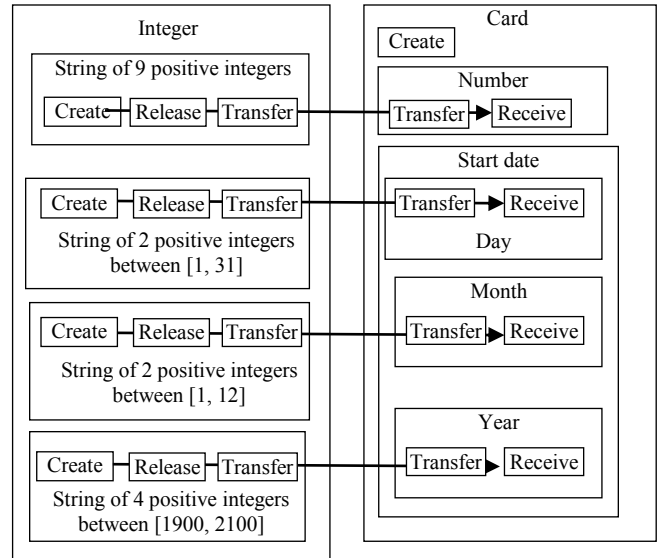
Integer

String of 9 positive integers

Create Release Transfer

Create Release Transfer

String of 2 positive integers between [1, 31]

Create Release Transfer

String of 2 positive integers between [1, 12]

Create Release Transfer

String of 4 positive integers between [1900, 2100]

Card

Create

Number

Transfer Receive

Start date

Transfer Receive

Day

Month

Transfer Receive

Year

Transfer Receive